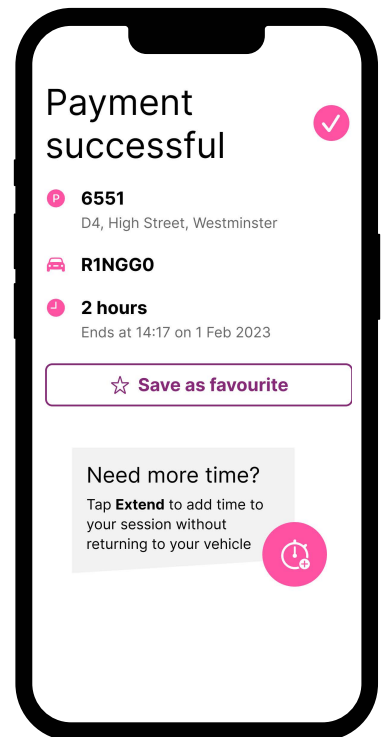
Payment successful

P

6551
D4, High Street, Westminster

R1NGG0

2 hours
Ends at 14:17 on 1 Feb 2023

Save as favourite

Need more time?
Tap **Extend** to add time to your session without returning to your vehicle